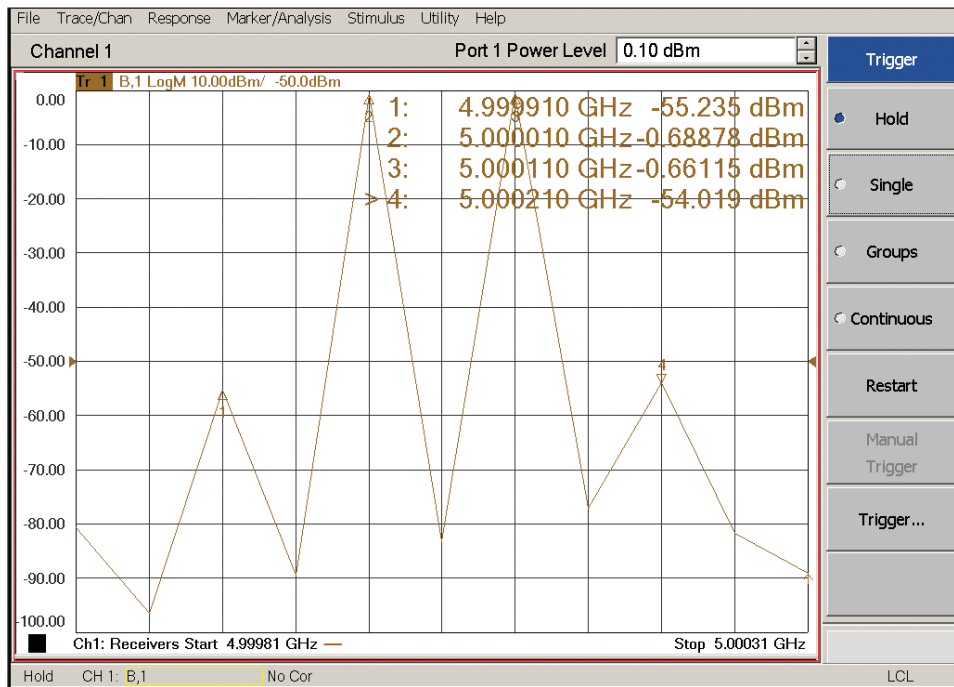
File Trace/Chan Response Marker/Analysis Stimulus Utility Help

Channel 1

Port 1 Power Level 0.10 dBm

Trigger

Tr 1 B,1 LogM 10.00dBm/ -50.0dBm

1: 4.999910 GHz -55.235 dBm
2: 5.000010 GHz -0.68878 dBm
3: 5.000110 GHz -0.66115 dBm
> 4: 5.000210 GHz -54.019 dBm

0.00
-10.00
-20.00
-30.00
-40.00
-50.00
-60.00
-70.00
-80.00
-90.00
-100.00

1
2
3
4

Hold

Single

Groups

Continuous

Restart

Manual Trigger

Trigger...

Ch1: Receivers Start 4.99981 GHz

Stop 5.00031 GHz

Hold CH 1: B,1 No Cor LCL